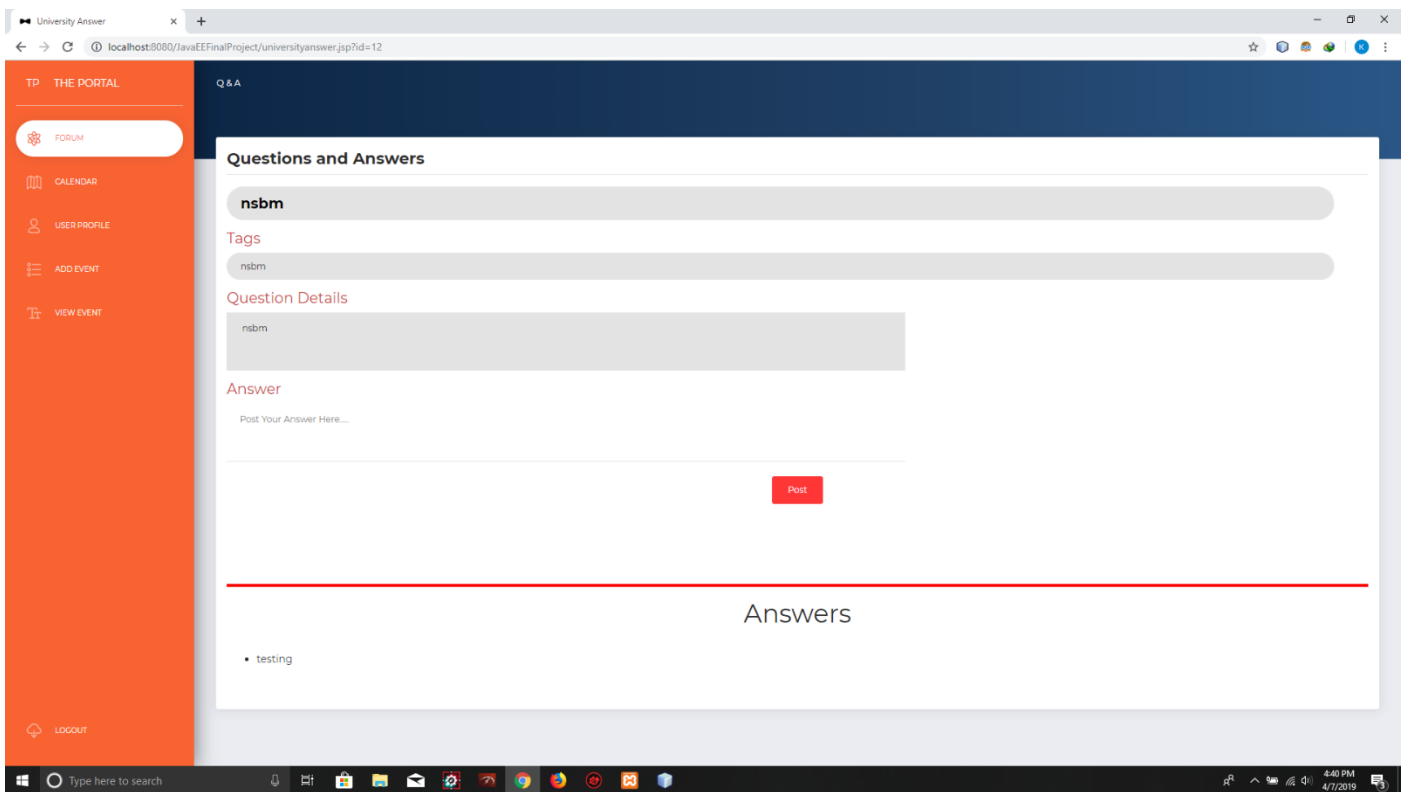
University Answer × +

localhost:8080/JavaEEFinalProject/universityanswer.jsp?id=12

TP THE PORTAL

FORUM

CALENDAR

USER PROFILE

ADD EVENT

VIEW EVENT

LOGOUT

Q & A

Questions and Answers

nsbm

Tags

nsbm

Question Details

nsbm

Answer

Post Your Answer Here....

Post

Answers

• testing

Type here to search

4:40 PM
4/7/2019